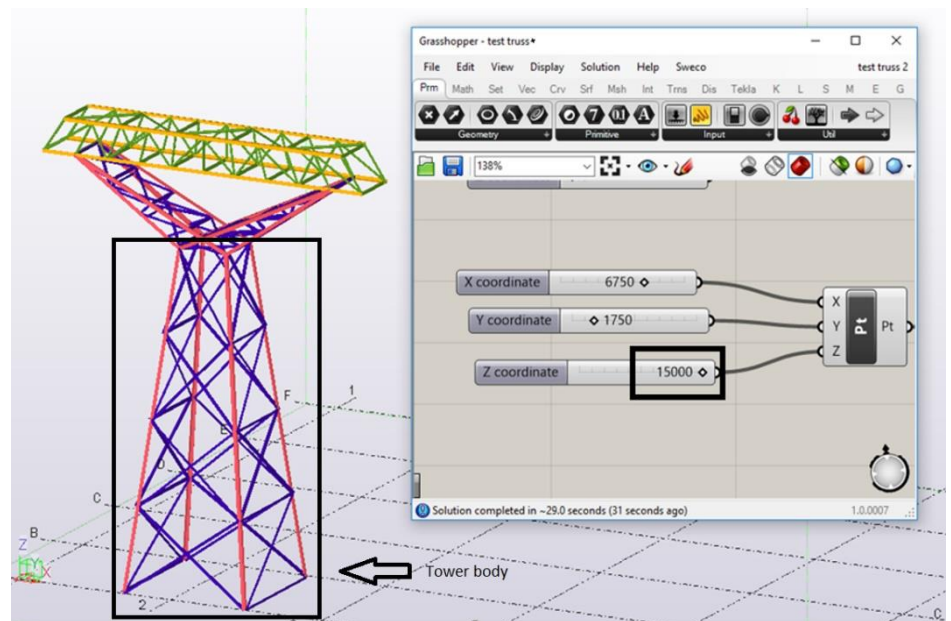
Grasshopper - test truss*

File Edit View Display Solution Help Sweco test truss 2

Prm Math Set Vec Crv Srf Msh Int Trns Dis Tekla K L S M E G

Geometry Primitive Input Util

138%

X coordinate 6750

Y coordinate 1750

Z coordinate 15000

X
Y
Z
Pt
Pt

Solution completed in ~29.0 seconds (31 seconds ago)

1.0.0007

F
E
D
C
B
Z
X
1
2
C

Tower body